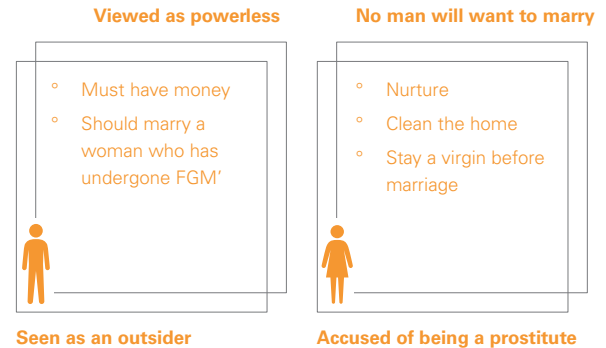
Viewed as powerless

◦ Must have money
◦ Should marry a woman who has undergone FGM'

Seen as an outsider

No man will want to marry

◦ Nurture
◦ Clean the home
◦ Stay a virgin before marriage

Accused of being a prostitute